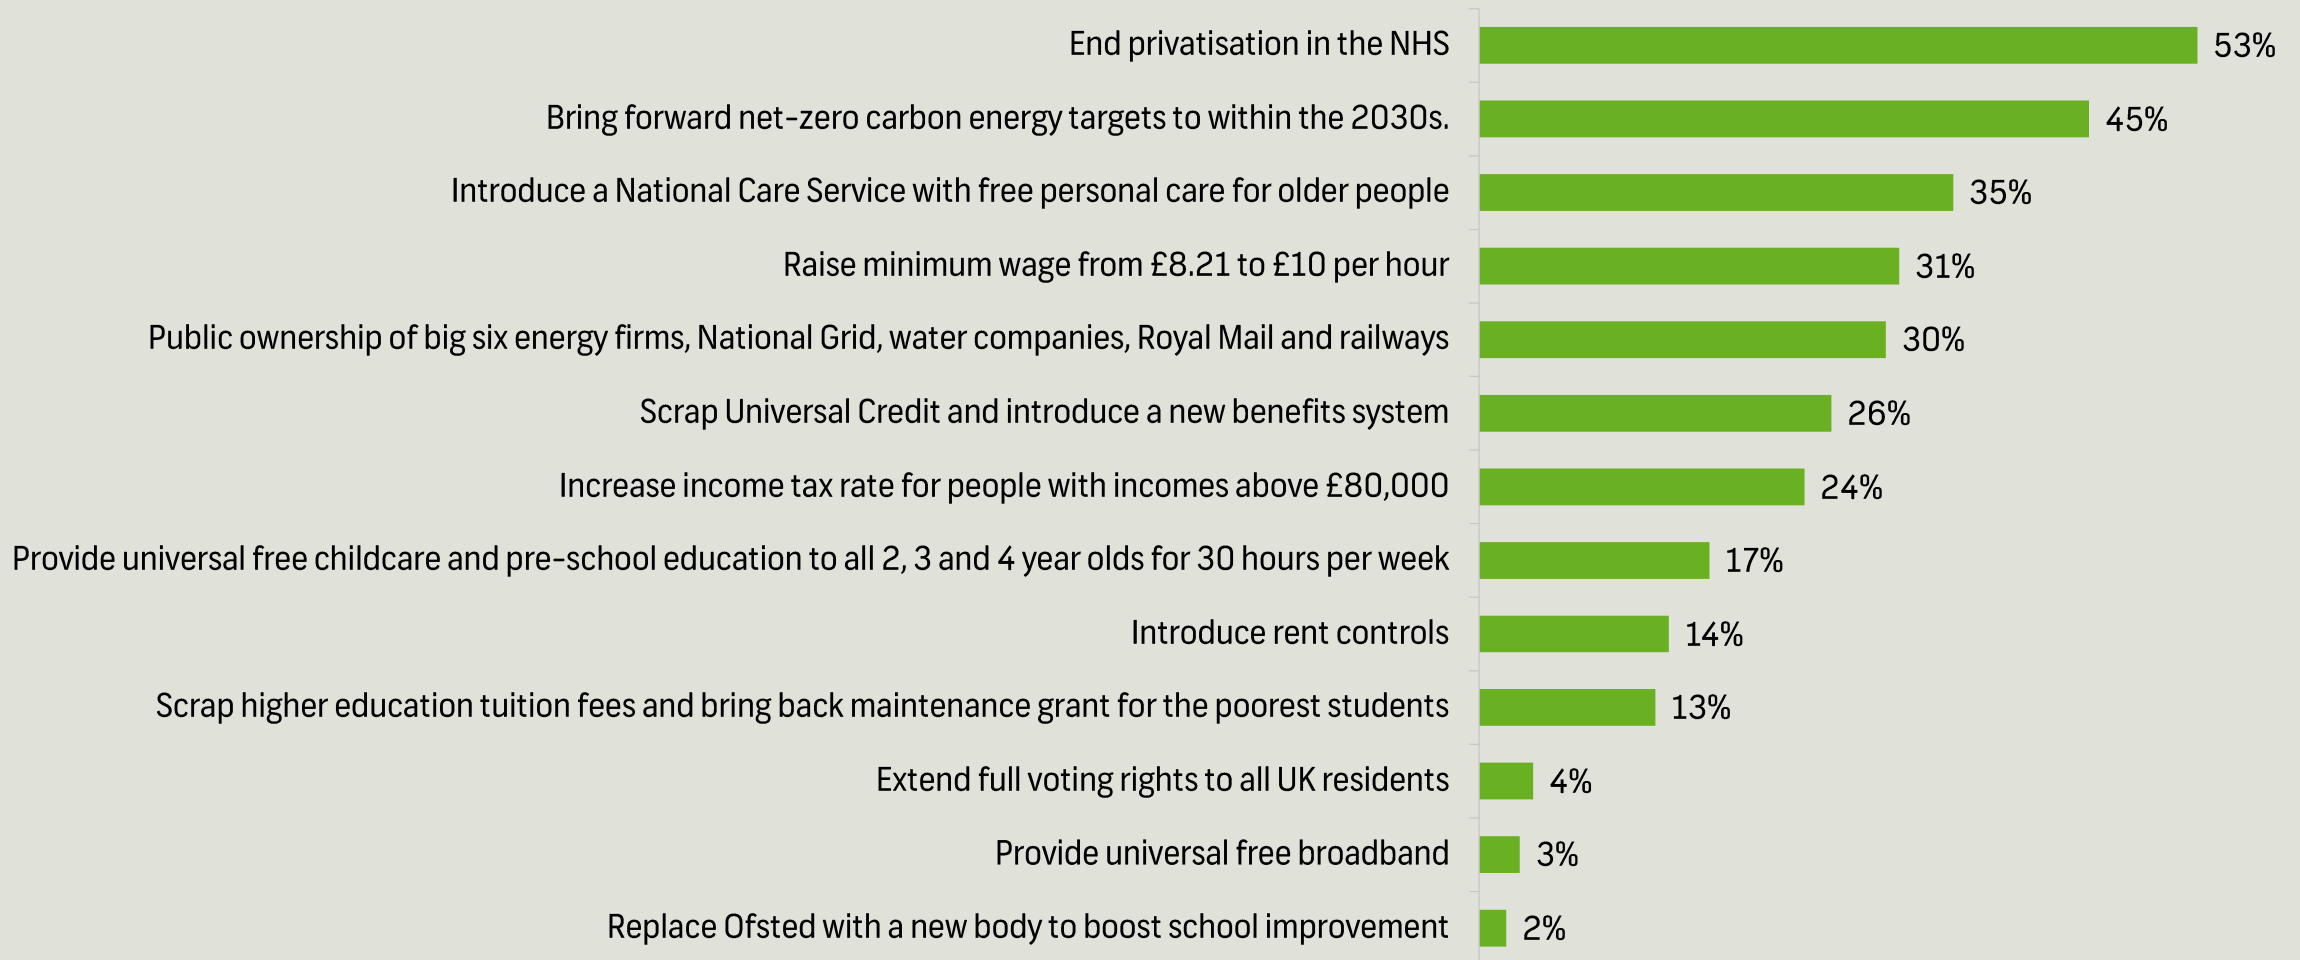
| | |
|---|---|
| End privatisation in the NHS | 53% |
| Bring forward net-zero carbon energy targets to within the 2030s. | 45% |
| Introduce a National Care Service with free personal care for older people | 35% |
| Raise minimum wage from £8.21 to £10 per hour | 31% |
| Public ownership of big six energy firms, National Grid, water companies, Royal Mail and railways | 30% |
| Scrap Universal Credit and introduce a new benefits system | 26% |
| Increase income tax rate for people with incomes above £80,000 | 24% |
| Provide universal free childcare and pre-school education to all 2, 3 and 4 year olds for 30 hours per week | 17% |
| Introduce rent controls | 14% |
| Scrap higher education tuition fees and bring back maintenance grant for the poorest students | 13% |
| Extend full voting rights to all UK residents | 4% |
| Provide universal free broadband | 3% |
| Replace Ofsted with a new body to boost school improvement | 2% |